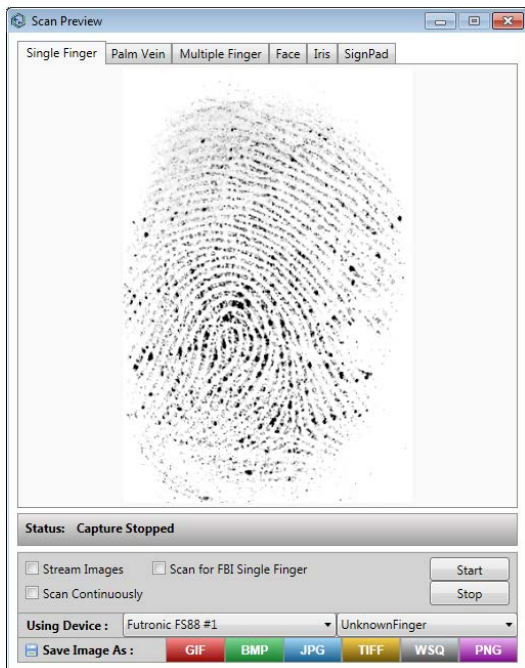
Scan Preview

Single Finger | Palm Vein | Multiple Finger | Face | Iris | SignPad

Status: Capture Stopped

Stream Images
Scan for FBI Single Finger
Start
Scan Continuously
Stop

Using Device : Futronic FS88 #1 UnknownFinger

Save Image As : GIF BMP JPG TIFF WSQ PNG